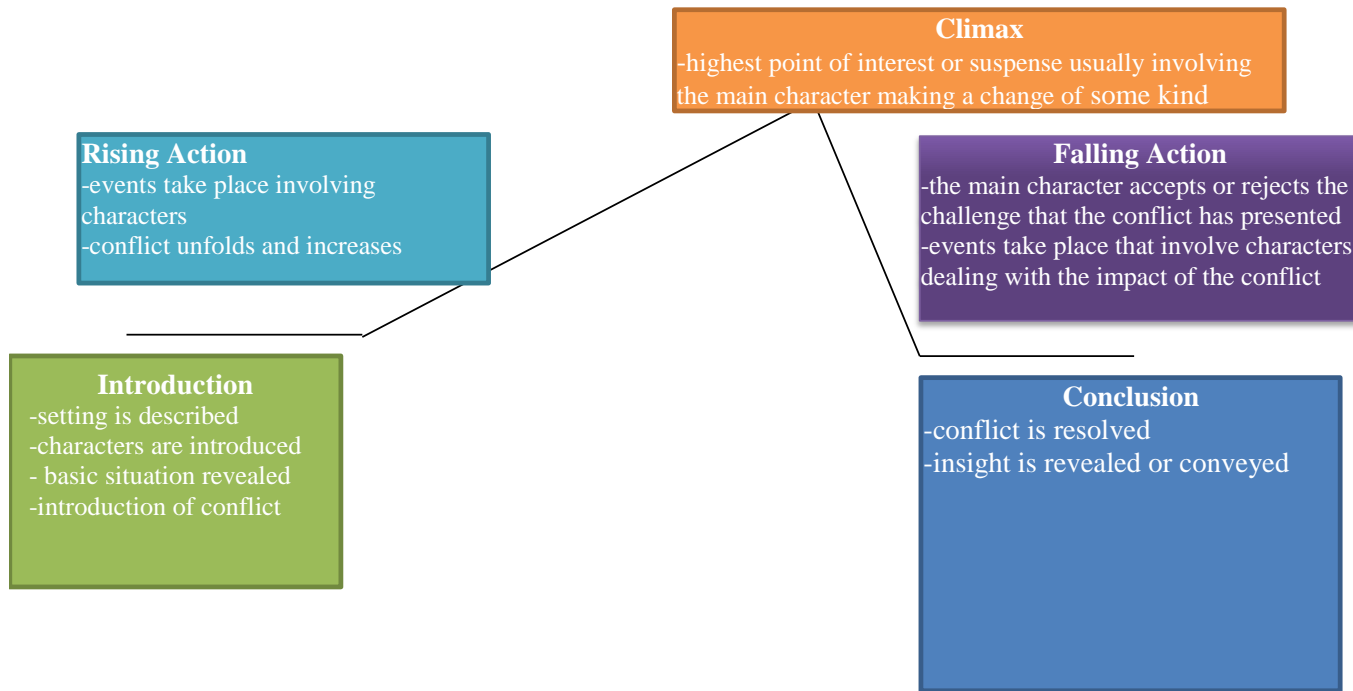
Climax
-highest point of interest or suspense usually involving the main character making a change of some kind

Rising Action
-events take place involving characters
-conflict unfolds and increases

Falling Action
-the main character accepts or rejects the challenge that the conflict has presented
-events take place that involve characters dealing with the impact of the conflict

Introduction
-setting is described
-characters are introduced
- basic situation revealed
-introduction of conflict

Conclusion
-conflict is resolved
-insight is revealed or conveyed